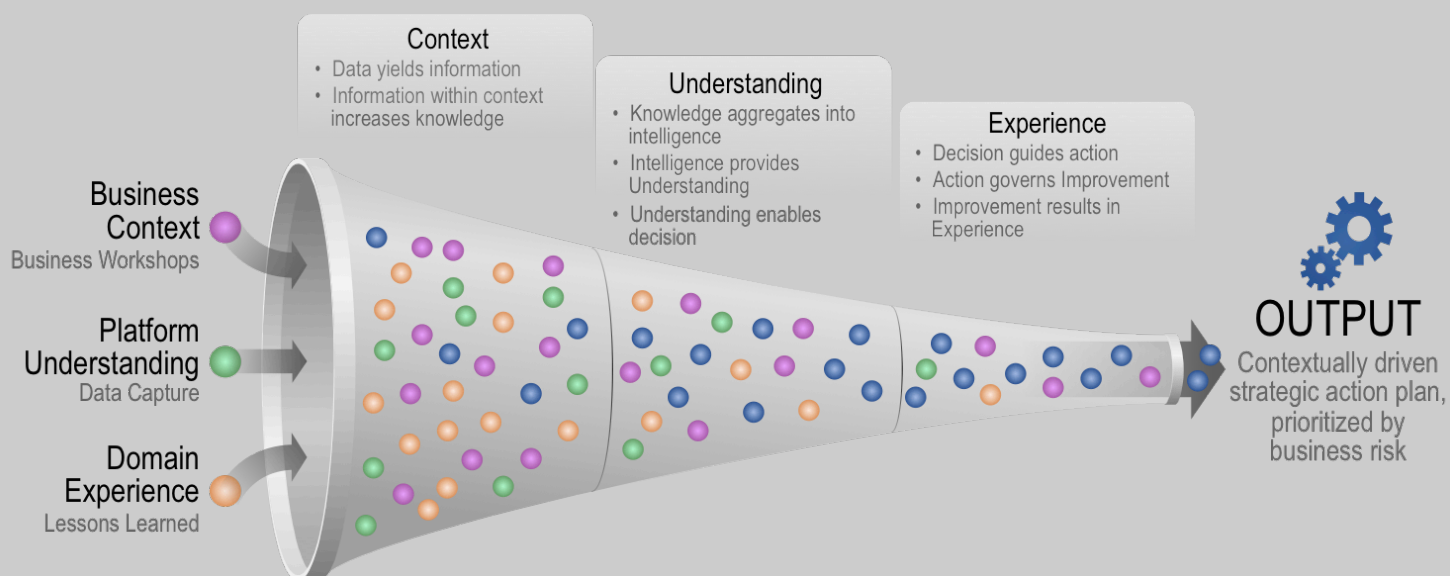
Business Context
Business Workshops

Platform Understanding
Data Capture

Domain Experience
Lessons Learned

Context
• Data yields information
• Information within context increases knowledge

Understanding
• Knowledge aggregates into intelligence
• Intelligence provides Understanding
• Understanding enables decision

Experience
• Decision guides action
• Action governs Improvement
• Improvement results in Experience

OUTPUT
Contextually driven strategic action plan, prioritized by business risk